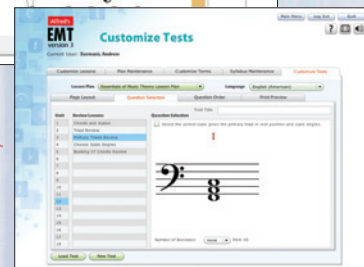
Alfred's
EMT
version 3
Customize Tests
Current User: Zanmani, Andrew

Main Menu
Log Out
Exit

Customize Lessons
Plan Maintenance
Customize Terms
Syllabus Maintenance
Customize Tests

Lesson Plan
Essentials of Music Theory Lesson Plan
Language
English (American)

Page Layout
Question Selection
Question Order
Print Preview

Test Title

| Unit | Review/Lessons |
|---|---|
| 1 | Chords and Scales |
| 2 | Triad Review |
| 3 | Primary Triad Review |
| 4 | Chords Scale Degrees |
| 5 | Building of Chords Review |
| 6 | |
| 7 | |
| 8 | |
| 9 | |
| 10 | |
| 11 | |
| 12 | |
| 13 | |
| 14 | |
| 15 | |
| 16 | |
| 17 | |
| 18 | |

Question Selection
Select the correct triad. Label the primary triad in root position and scale degree.

1

Number of Questions
None
Pick All

Load Test
New Test